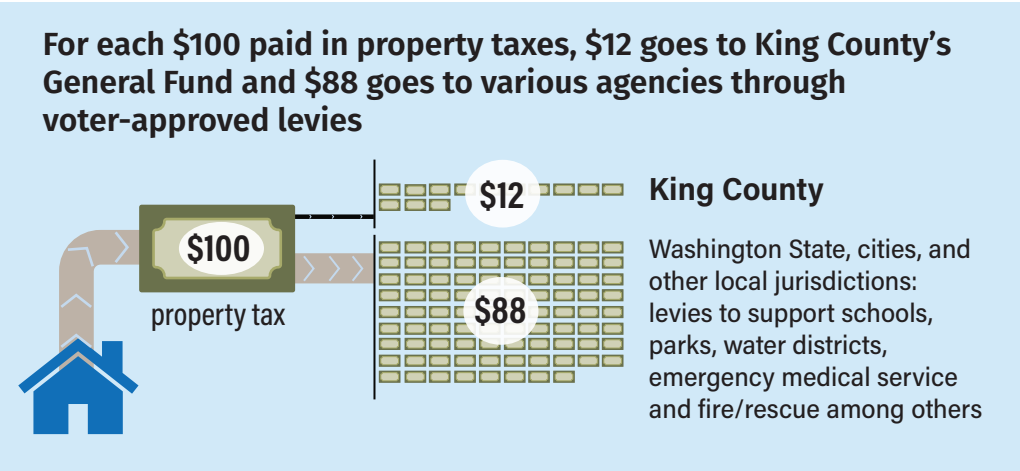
For each \$100 paid in property taxes, \$12 goes to King County's General Fund and \$88 goes to various agencies through voter-approved levies

\$100

property tax

\$12

King County

\$88

Washington State, cities, and other local jurisdictions: levies to support schools, parks, water districts, emergency medical service and fire/rescue among others